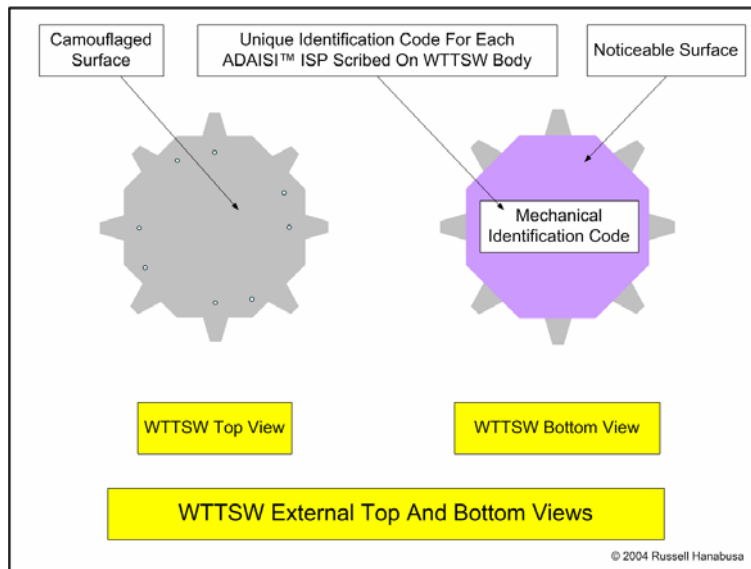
Camouflaged Surface

Unique Identification Code For Each ADAISI™ ISP Scribed On WTTSW Body

Noticeable Surface

Mechanical Identification Code

WTTSW Top View

WTTSW Bottom View

WTTSW External Top And Bottom Views

© 2004 Russell Hanabusa